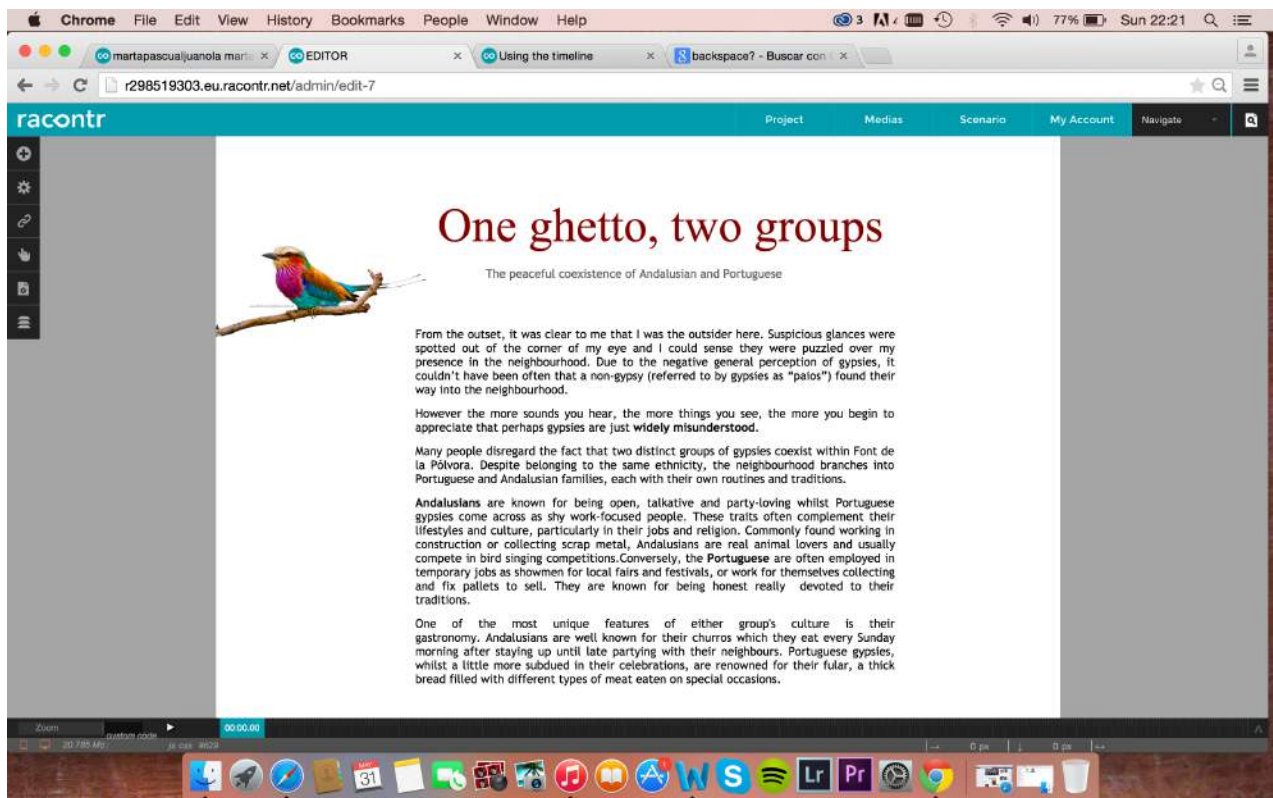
Chrome File Edit View History Bookmarks People Window Help

3 77% Sun 22:21

martapascualjuanola marta × EDITOR × Using the timeline × backspace? - Buscar con ×

r298519303.eu.racontr.net/admin/edit-7

racontr

Project Medias Scenario My Account Navigate

One ghetto, two groups

The peaceful coexistence of Andalusian and Portuguese

From the outset, it was clear to me that I was the outsider here. Suspicious glances were spotted out of the corner of my eye and I could sense they were puzzled over my presence in the neighbourhood. Due to the negative general perception of gypsies, it couldn't have been often that a non-gypsy (referred to by gypsies as "paios") found their way into the neighbourhood.

However the more sounds you hear, the more things you see, the more you begin to appreciate that perhaps gypsies are just widely misunderstood.

Many people disregard the fact that two distinct groups of gypsies coexist within Font de la Pólvora. Despite belonging to the same ethnicity, the neighbourhood branches into Portuguese and Andalusian families, each with their own routines and traditions.

Andalusians are known for being open, talkative and party-loving whilst Portuguese gypsies come across as shy work-focused people. These traits often complement their lifestyles and culture, particularly in their jobs and religion. Commonly found working in construction or collecting scrap metal, Andalusians are real animal lovers and usually compete in bird singing competitions.Conversely, the Portuguese are often employed in temporary jobs as showmen for local fairs and festivals, or work for themselves collecting and fix pallets to sell. They are known for being honest really devoted to their traditions.

One of the most unique features of either group's culture is their gastronomy. Andalusians are well known for their churros which they eat every Sunday morning after staying up until late partying with their neighbours. Portuguese gypsies, whilst a little more subdued in their celebrations, are renowned for their fular, a thick bread filled with different types of meat eaten on special occasions.

Zoom custom code 00:00.00

20.785 Mb js cas 8629 0 px 0 px

31